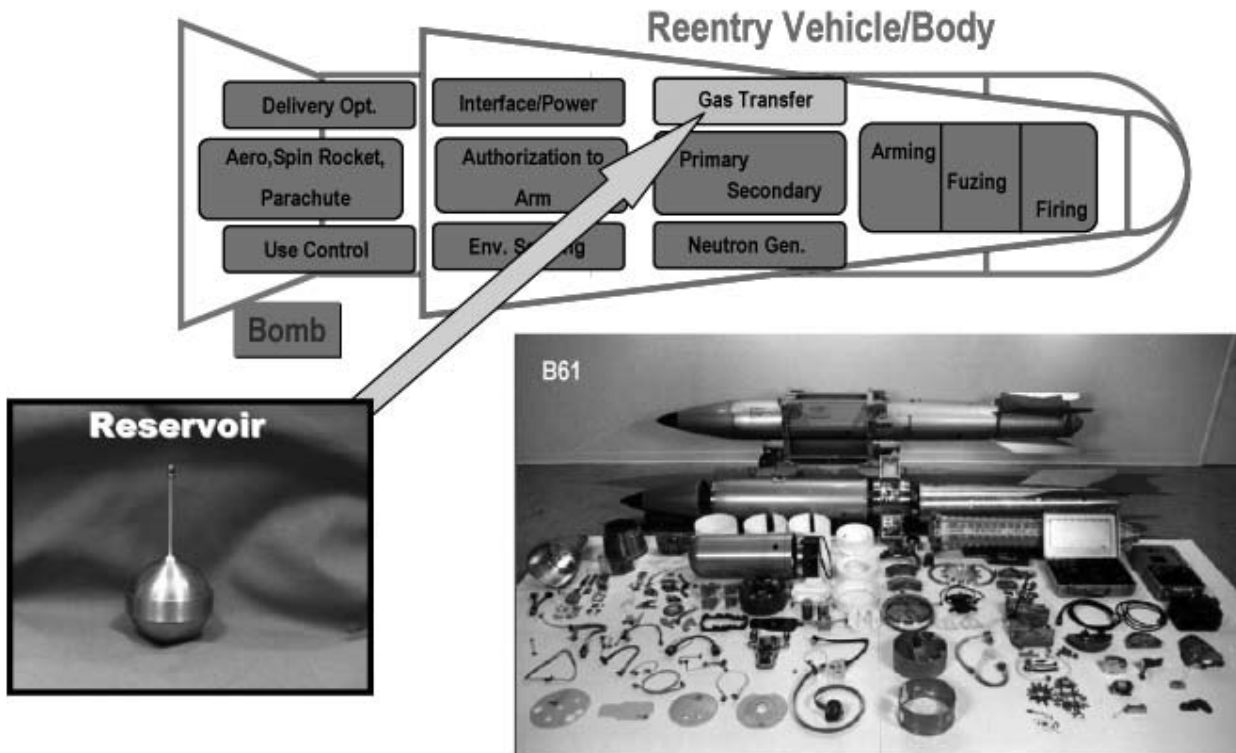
Reentry Vehicle/Body

Delivery Opt.

Aero,Spin Rocket, Parachute

Use Control

Interface/Power

Authorization to Arm

Env. S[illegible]ng

Gas Transfer

Primary Secondary

Neutron Gen.

Arming

Fuzing

Firing

Bomb

Reservoir

B61